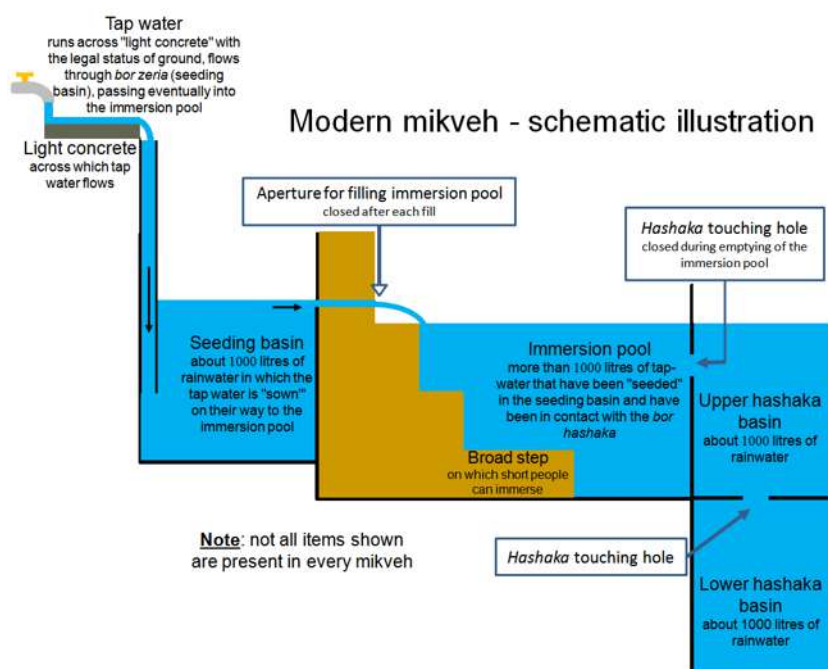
Tap water
runs across "light concrete" with the legal status of ground, flows through *bor zeria* (seeding basin), passing eventually into the immersion pool

Modern mikveh - schematic illustration

Light concrete
across which tap water flows

Aperture for filling immersion pool
closed after each fill

*Hashaka* touching hole
closed during emptying of the immersion pool

Seeding basin
about 1000 litres of rainwater in which the tap water is "sown" on their way to the immersion pool

Immersion pool
more than 1000 litres of tap-water that have been "seeded" in the seeding basin and have been in contact with the *bor hashaka*

Upper hashaka basin
about 1000 litres of rainwater

Broad step
on which short people can immerse

**Note**: not all items shown are present in every mikveh

*Hashaka* touching hole

Lower hashaka basin
about 1000 litres of rainwater